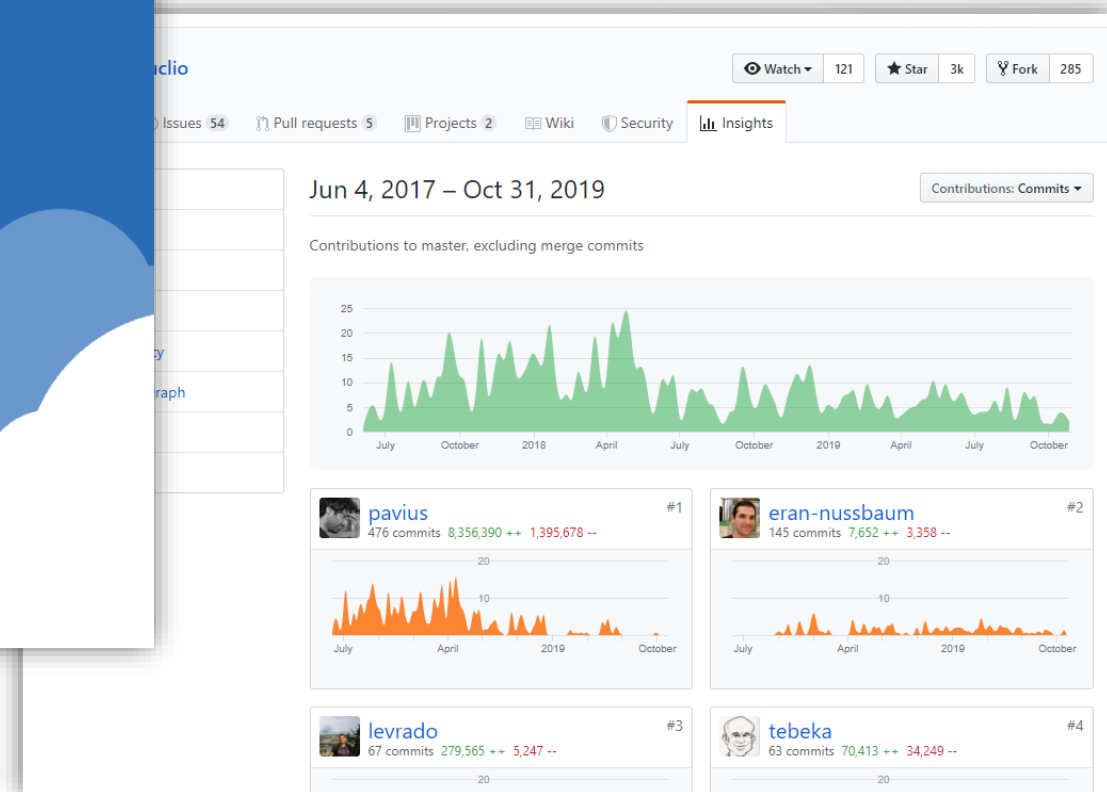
uclio

Watch 121 Star 3k Fork 285

Issues 54 Pull requests 5 Projects 2 Wiki Security Insights

cy

raph

Jun 4, 2017 – Oct 31, 2019

Contributions: Commits

Contributions to master, excluding merge commits

25
20
15
10
5
0
July October 2018 April July October 2019 April July October

pavius #1
476 commits 8,356,390 ++ 1,395,678 --
20
10
July April 2019 October

eran-nussbaum #2
145 commits 7,652 ++ 3,358 --
20
10
July April 2019 October

levrado #3
67 commits 279,565 ++ 5,247 --
20

tebeka #4
63 commits 70,413 ++ 34,249 --
20